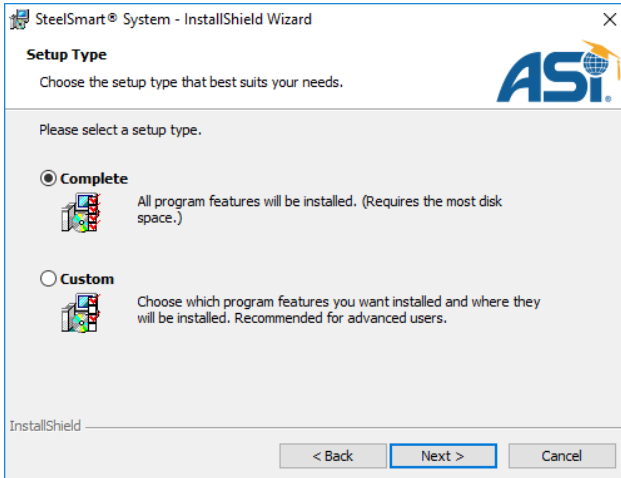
SteelSmart® System - InstallShield Wizard

X

Setup Type

Choose the setup type that best suits your needs.

ASI

Please select a setup type.

Complete

All program features will be installed. (Requires the most disk space.)

Custom

Choose which program features you want installed and where they will be installed. Recommended for advanced users.

InstallShield

< Back

Next >

Cancel